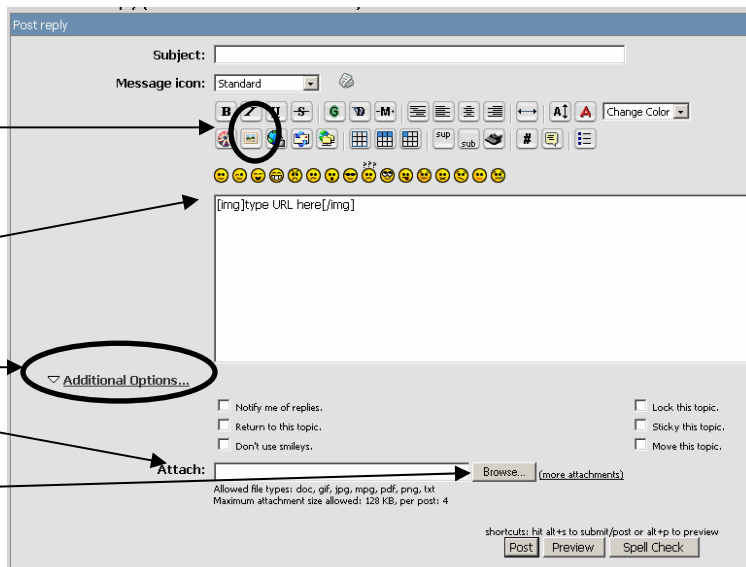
Post reply

Subject:

Message icon: Standard

B I U S G D M sup sub # Change Color

[img]type URL here[/img]

▽ Additional Options...

Notify me of replies.
Return to this topic.
Don't use smileys.

Lock this topic.
Sticky this topic.
Move this topic.

Attach: Browse... (more attachments)

Allowed file types: doc, gif, jpg, mpg, pdf, png, txt
Maximum attachment size allowed: 128 KB, per post: 4

shortcuts: hit alt+s to submit/post or alt+p to preview

Post Preview Spell Check